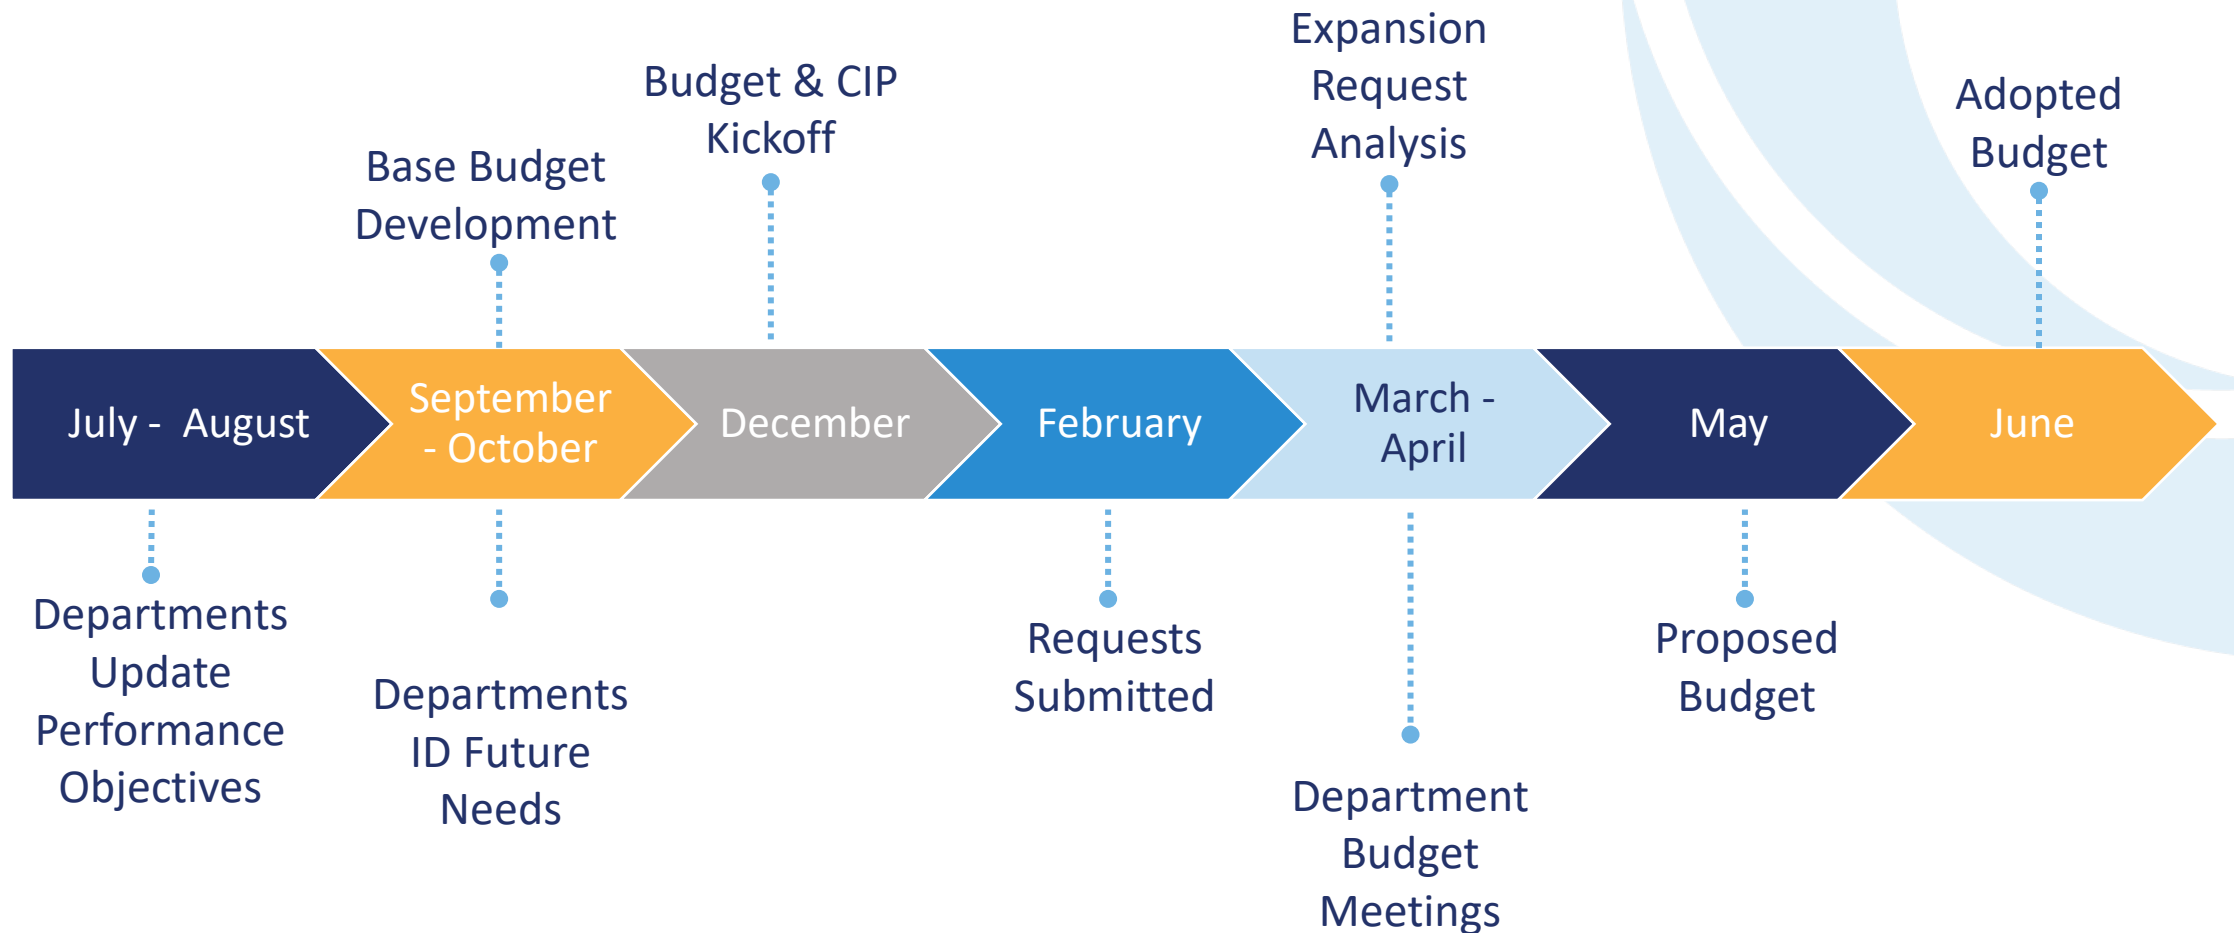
Expansion Request Analysis

Budget & CIP Kickoff

Base Budget Development

Adopted Budget

July - August

September - October

December

February

March - April

May

June

Departments Update Performance Objectives

Departments ID Future Needs

Requests Submitted

Department Budget Meetings

Proposed Budget